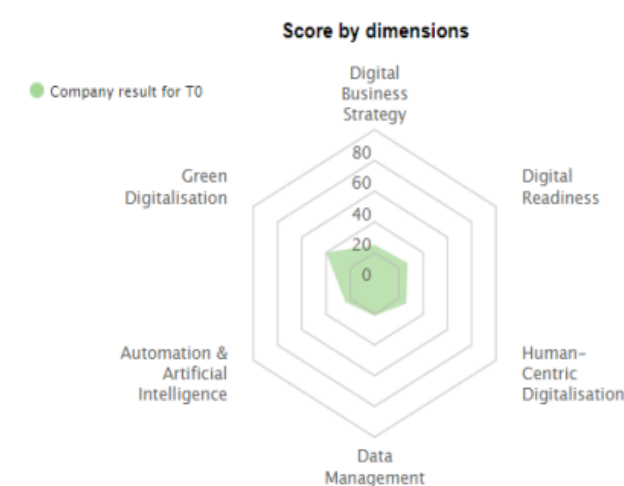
Score by dimensions

Company result for T0

Digital Business Strategy

80
60
40
20
0

Digital Readiness

Green Digitalisation

Human-Centric Digitalisation

Automation & Artificial Intelligence

Data Management